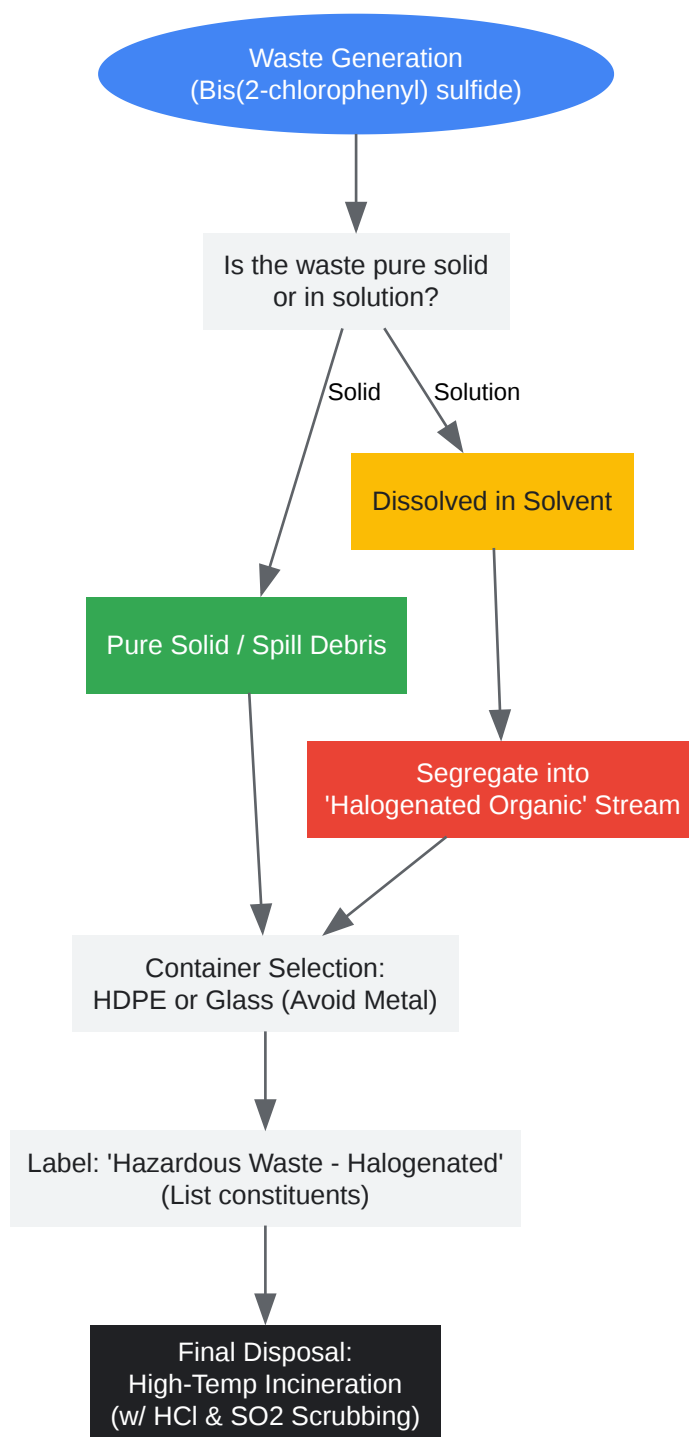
Waste Generation
(Bis(2-chlorophenyl) sulfide)

Is the waste pure solid
or in solution?

Solid

Solution

Dissolved in Solvent

Pure Solid / Spill Debris

Segregate into
'Halogenated Organic' Stream

Container Selection:
HDPE or Glass (Avoid Metal)

Label: 'Hazardous Waste - Halogenated'
(List constituents)

Final Disposal:
High-Temp Incineration
(w/ HCl & SO2 Scrubbing)